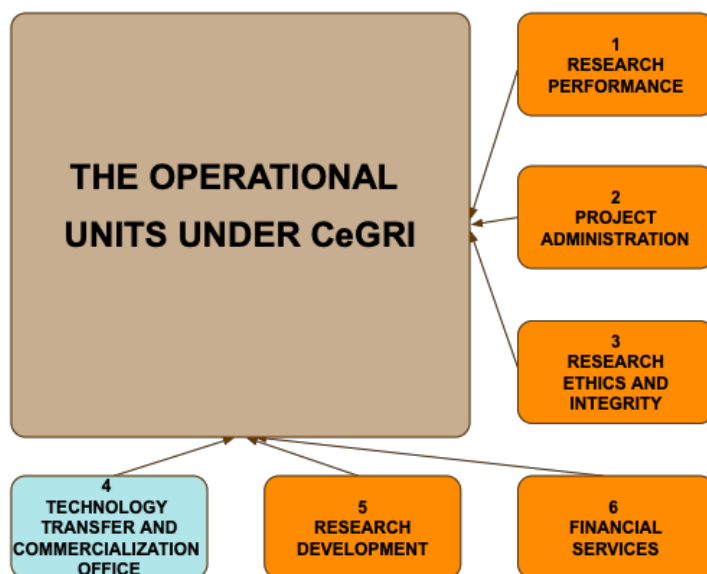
THE OPERATIONAL UNITS UNDER CeGRI

1
RESEARCH PERFORMANCE

2
PROJECT ADMINISTRATION

3
RESEARCH ETHICS AND INTEGRITY

4
TECHNOLOGY TRANSFER AND COMMERCIALIZATION OFFICE

5
RESEARCH DEVELOPMENT

6
FINANCIAL SERVICES